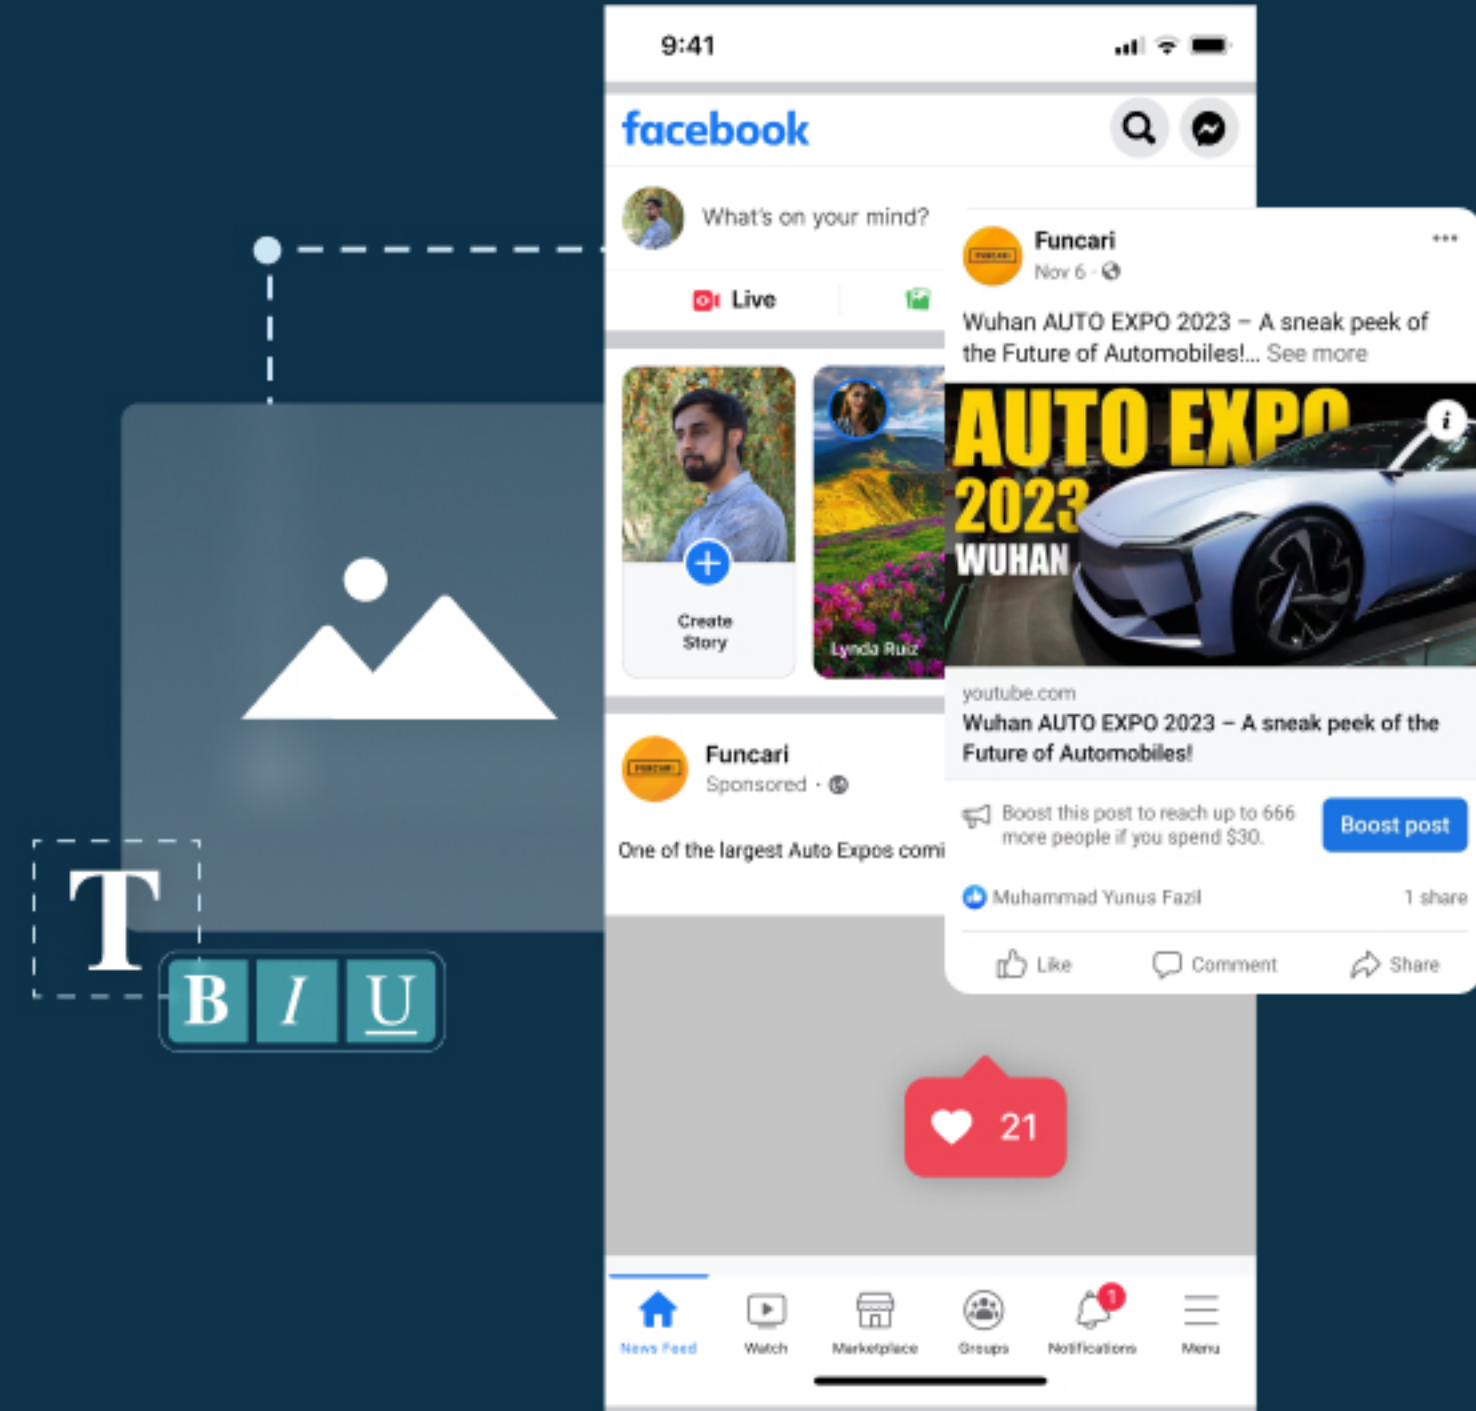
9:41

facebook

What's on your mind?

Live

Create Story

Lynda Ruiz

Funcari
Sponsored ·

One of the largest Auto Expos comi

Funcari
Nov 6 ·

Wuhan AUTO EXPO 2023 – A sneak peek of the Future of Automobiles!... See more

AUTO EXPO 2023 WUHAN

youtube.com
Wuhan AUTO EXPO 2023 – A sneak peek of the Future of Automobiles!

Boost this post to reach up to 666 more people if you spend $30.

Boost post

Muhammad Yunus Fazil

1 share

Like Comment Share

21

T

B I U

News Feed Watch Marketplace Groups Notifications Menu

1